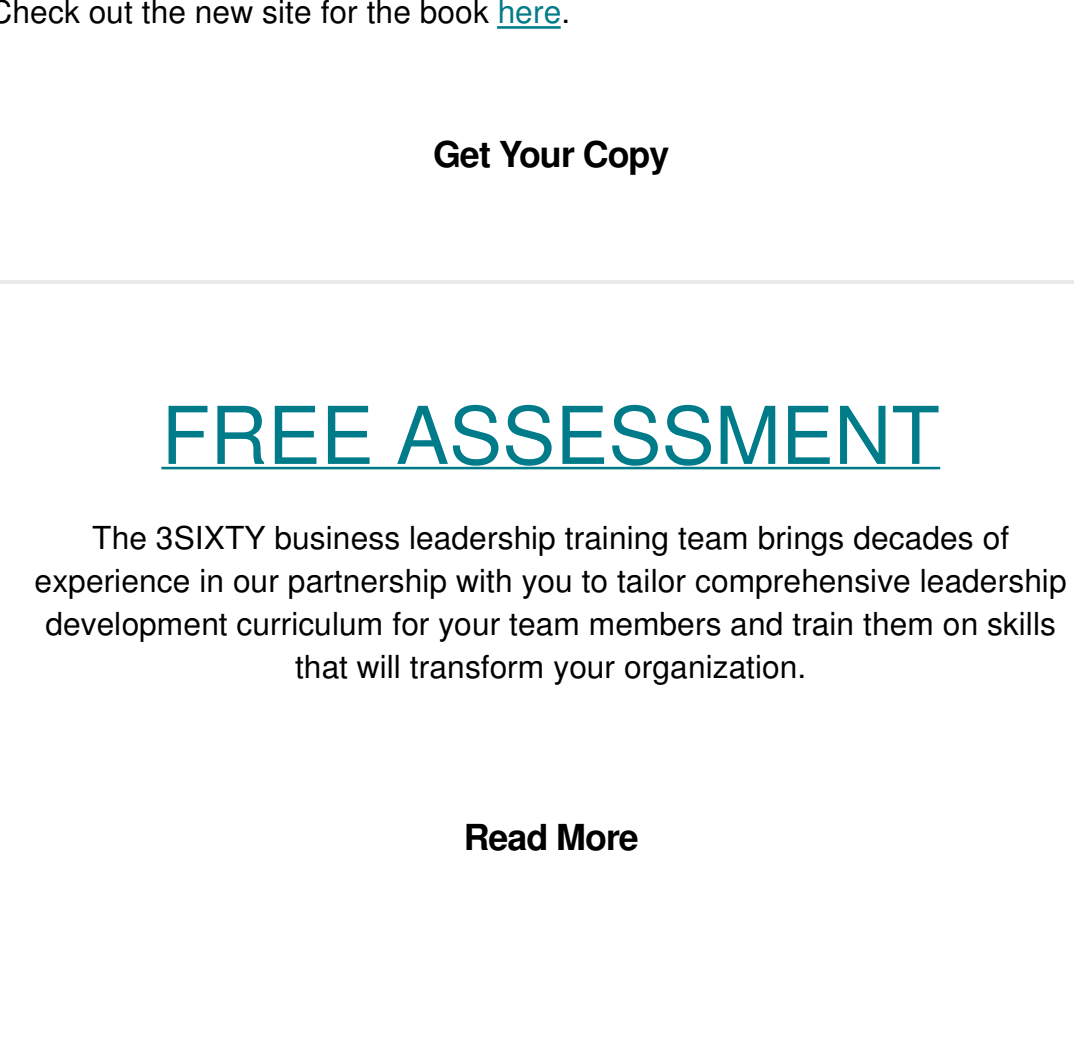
Check out the new site for the book here.

Get Your Copy

FREE ASSESSMENT

The 3SIXTY business leadership training team brings decades of experience in our partnership with you to tailor comprehensive leadership development curriculum for your team members and train them on skills that will transform your organization.

Read More